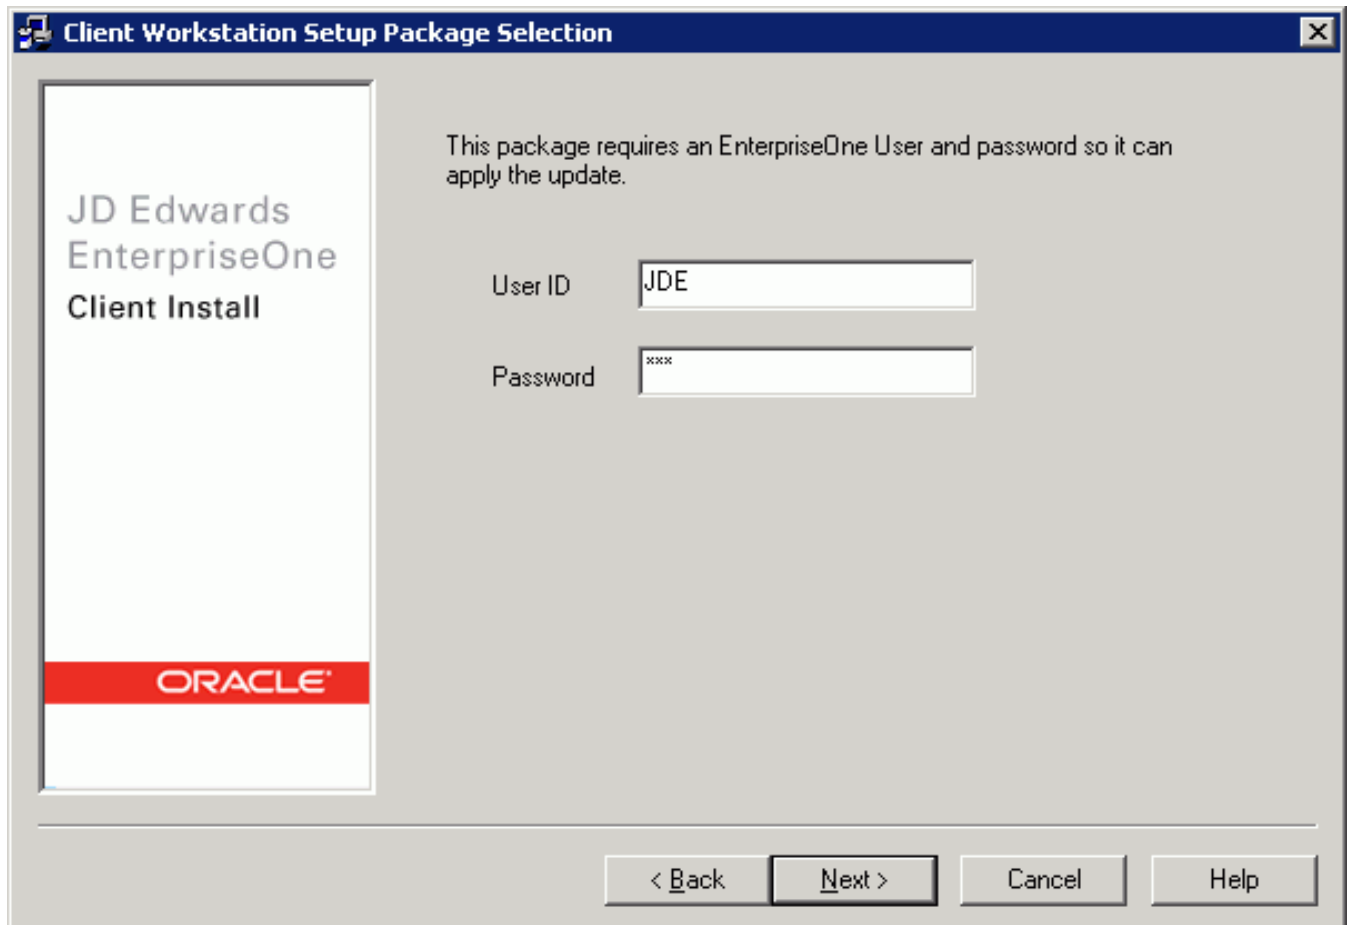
Client Workstation Setup Package Selection

JD Edwards EnterpriseOne
Client Install

ORACLE

This package requires an EnterpriseOne User and password so it can apply the update.

User ID JDE

Password ***

< Back Next > Cancel Help